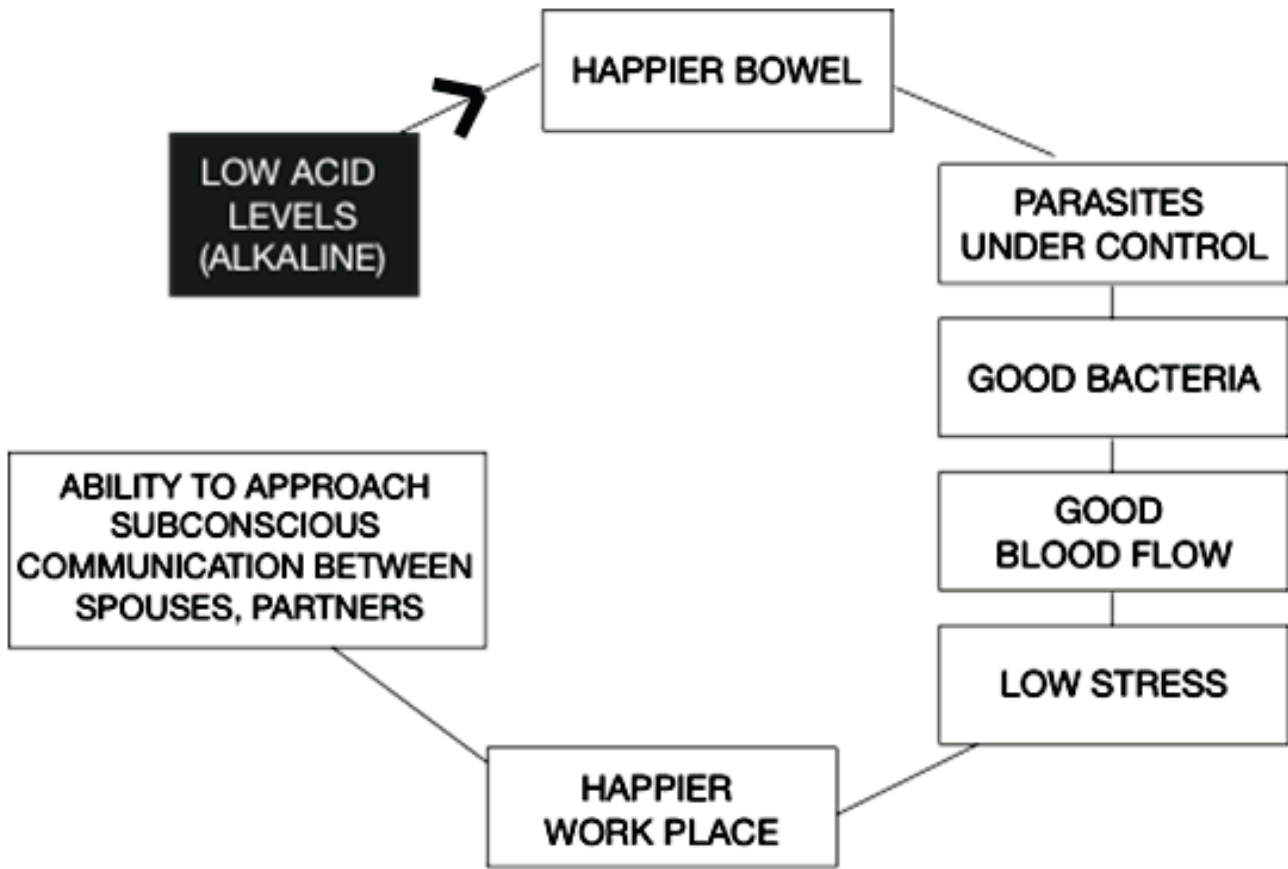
LOW ACID LEVELS (ALKALINE)

HAPPIER BOWEL

PARASITES UNDER CONTROL

GOOD BACTERIA

GOOD BLOOD FLOW

LOW STRESS

HAPPIER WORK PLACE

ABILITY TO APPROACH SUBCONSCIOUS COMMUNICATION BETWEEN SPOUSES, PARTNERS